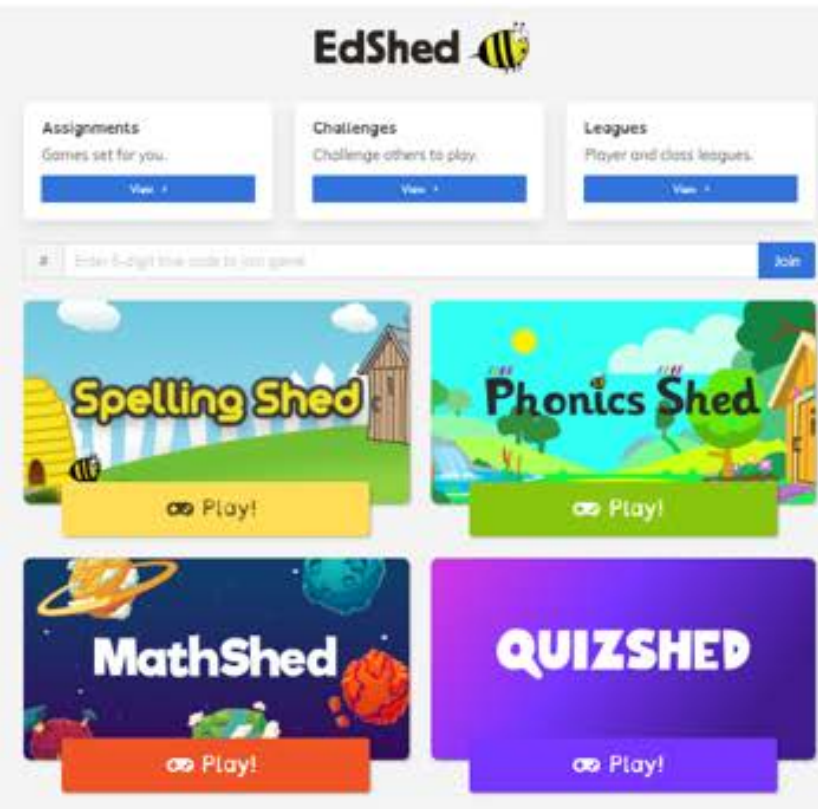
EdShed

Assignments
Games set for you.
View ›

Challenges
Challenge others to play.
View ›

Leagues
Player and class leagues.
View ›

#
Enter 6-digit live code to join game
Join

Spelling Shed
Play!

Phonics Shed
Play!

MathShed
Play!

QUIZSHED
Play!